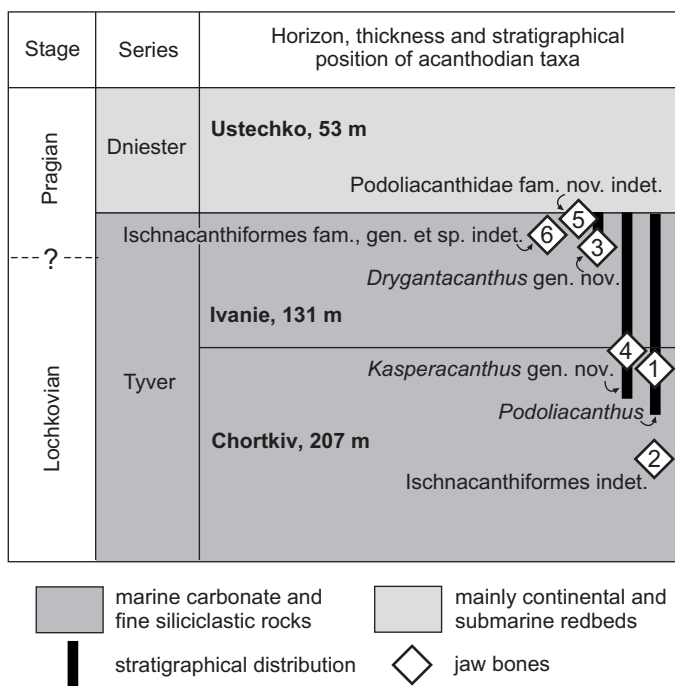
| Stage | Series | Horizon, thickness and stratigraphical position of acanthodian taxa |
|---|---|---|
| Pragian | Dniester | **Ustechko, 53 m** Podoliacanthidae fam. nov. indet. 5 |
| ? | | Ischnacanthiformes fam., gen. et sp. indet. 6 3 *Drygantacanthus* gen. nov. |
| Lochkovian | Tyver | **Ivanie, 131 m** 4 1 *Kasperacanthus* gen. nov. *Podoliacanthus* |
| | | **Chortkiv, 207 m** 2 Ischnacanthiformes indet. |

marine carbonate and fine siliciclastic rocks

mainly continental and submarine redbeds

stratigraphical distribution

jaw bones